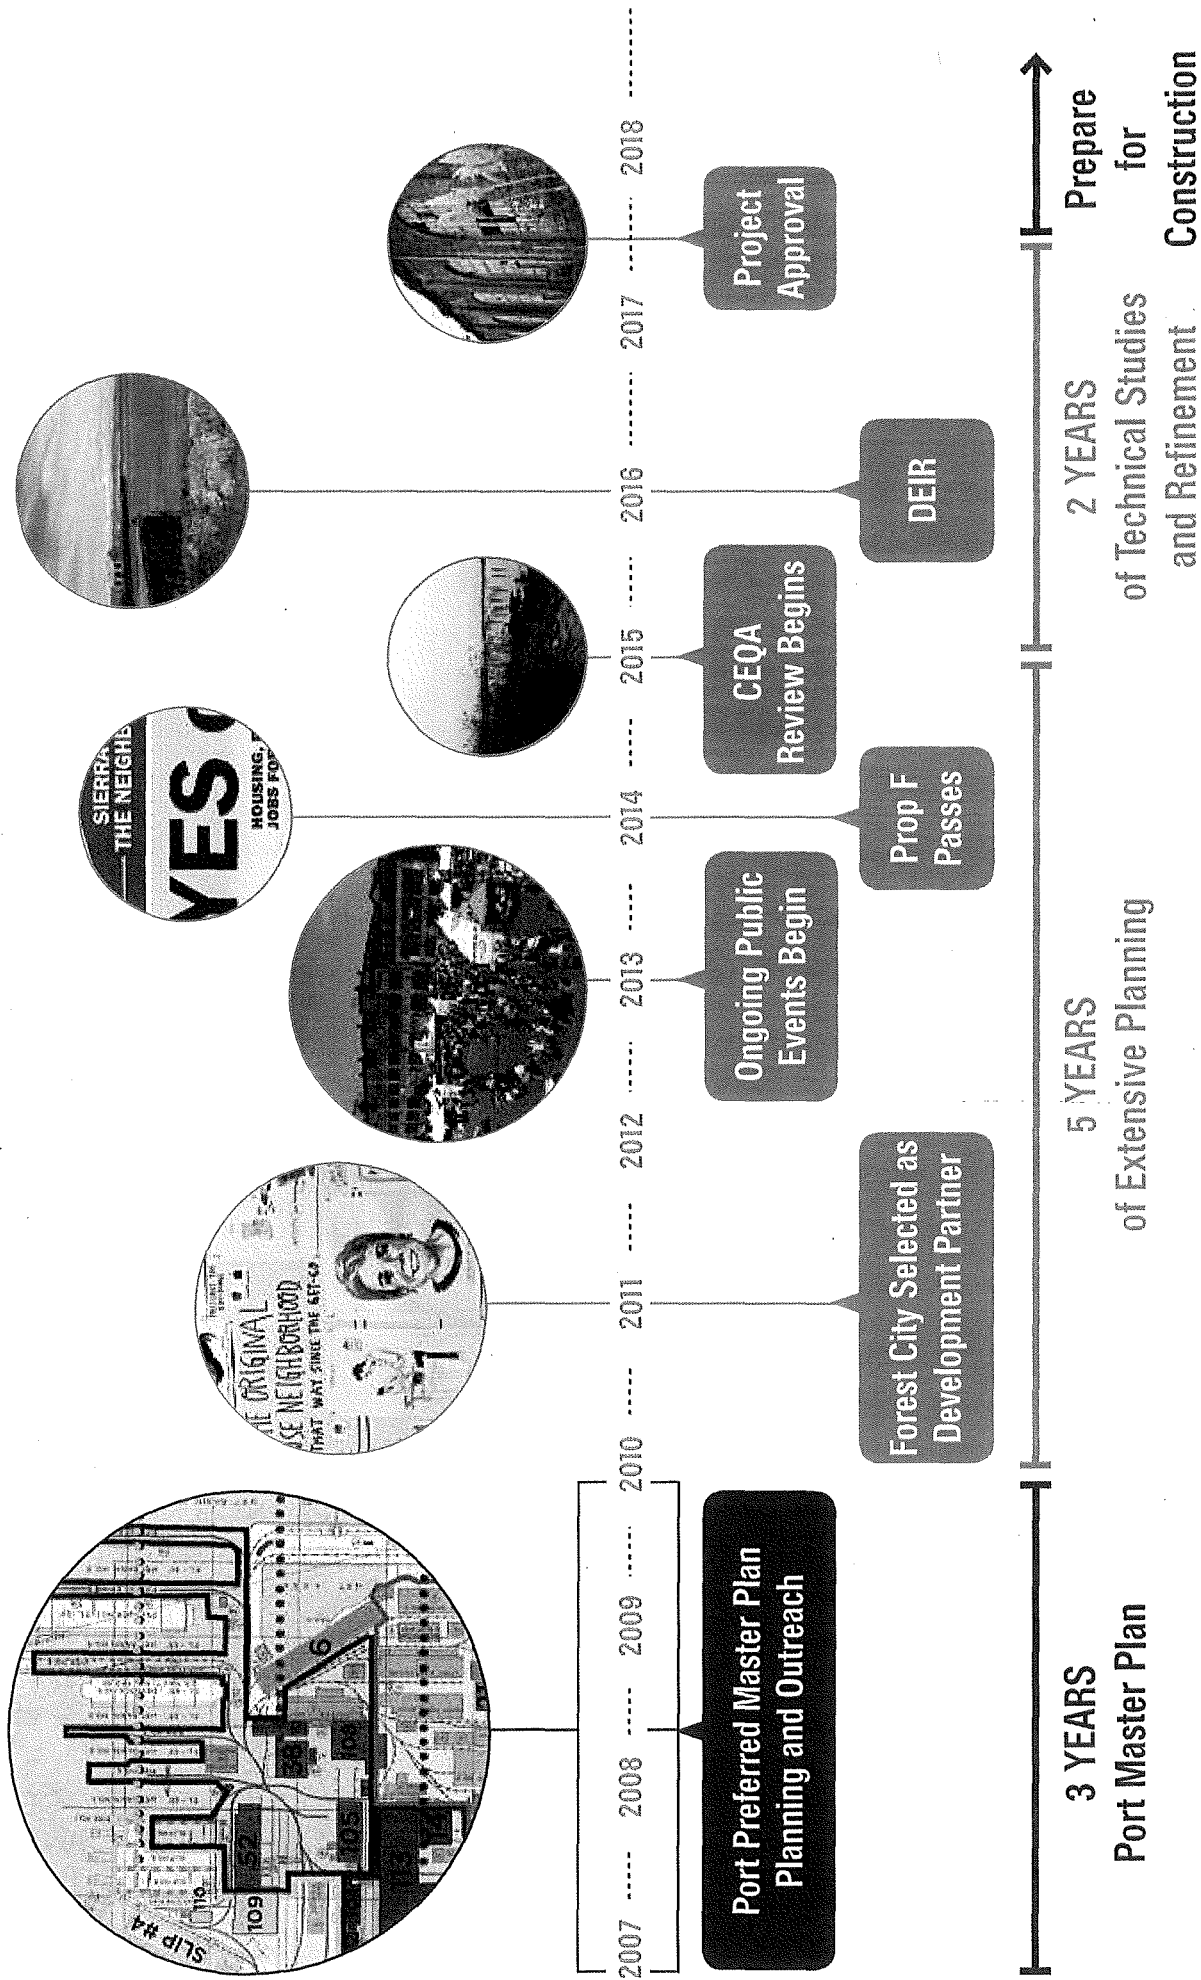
2007 2008 2009 2010 2011 2012 2013 2014 2015 2016 2017 2018

SLIP #4
109
52
105
108
6

Port Preferred Master Plan Planning and Outreach

THE ORIGINAL
SE NEIGHBORHOOD
THAT WAY SINCE THE GET-GO

Forest City Selected as Development Partner

Ongoing Public Events Begin

SIERRA
THE NEIGHB
YES
HOUSING,
JOBS FOR

Prop F Passes

CEQA Review Begins

DEIR

Project Approval

3 YEARS
Port Master Plan

5 YEARS
of Extensive Planning

2 YEARS
of Technical Studies and Refinement

Prepare for Construction